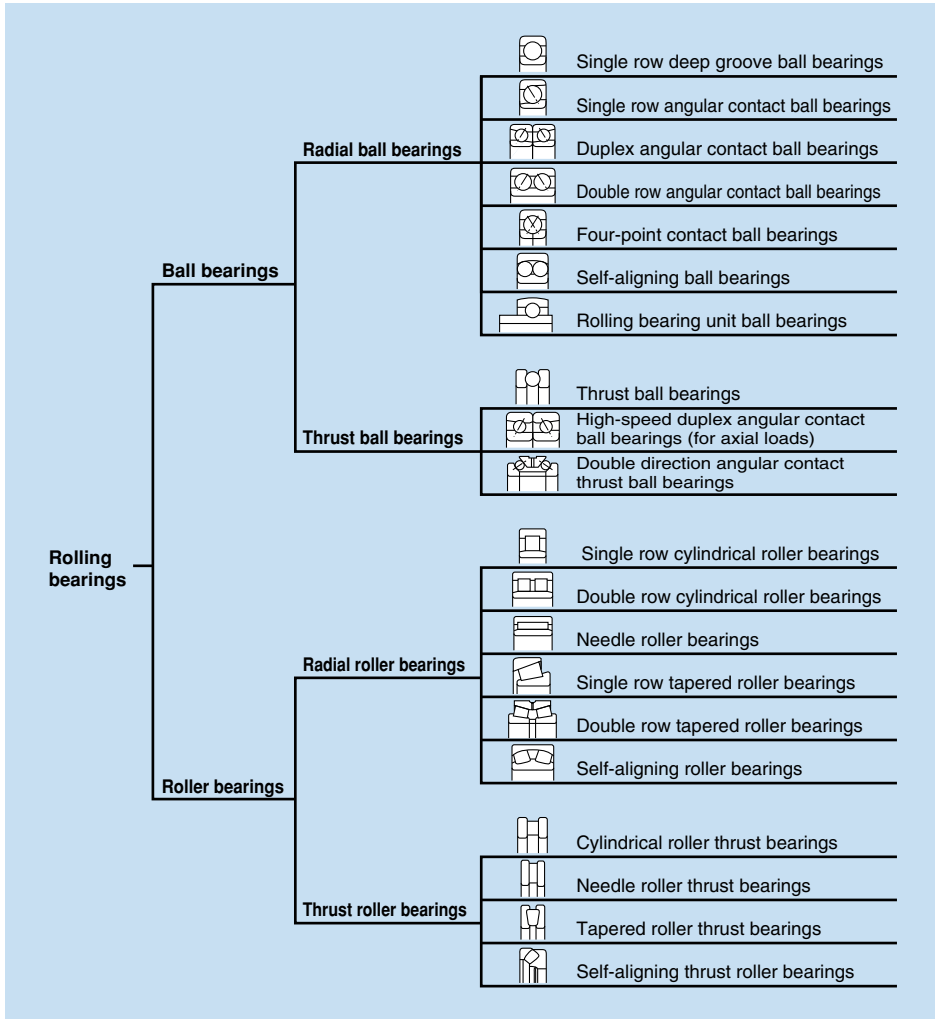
Rolling bearings

Ball bearings

Radial ball bearings

Single row deep groove ball bearings

Single row angular contact ball bearings

Duplex angular contact ball bearings

Double row angular contact ball bearings

Four-point contact ball bearings

Self-aligning ball bearings

Rolling bearing unit ball bearings

Thrust ball bearings

Thrust ball bearings

High-speed duplex angular contact ball bearings (for axial loads)

Double direction angular contact thrust ball bearings

Roller bearings

Radial roller bearings

Single row cylindrical roller bearings

Double row cylindrical roller bearings

Needle roller bearings

Single row tapered roller bearings

Double row tapered roller bearings

Self-aligning roller bearings

Thrust roller bearings

Cylindrical roller thrust bearings

Needle roller thrust bearings

Tapered roller thrust bearings

Self-aligning thrust roller bearings